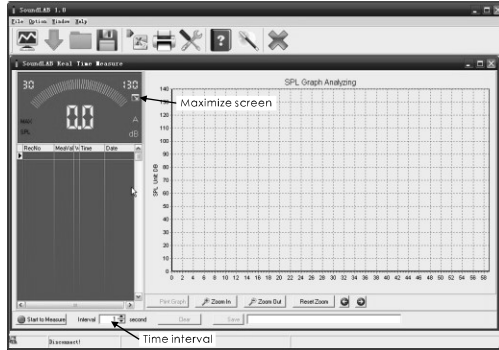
SoundLAB 1.0

File Option Window Help

SoundLAB Real Time Measure

30

130

0.0

MAX

SPL

A

dB

Maximize screen

SPL Graph Analyzing

140

130

120

110

100

90

80

70

60

50

40

30

SPL Unit (dB)

0 2 4 6 8 10 12 14 16 18 20 22 24 26 28 30 32 34 36 38 40 42 44 46 48 50 52 54 56 58

| RecNo | Meas Val | Time | Date |
|---|---|---|---|

Print Graph

Zoom In

Zoom Out

Reset Zoom

Start to Measure

Interval

1

second

Clear

Save

Time interval

Disconnect!